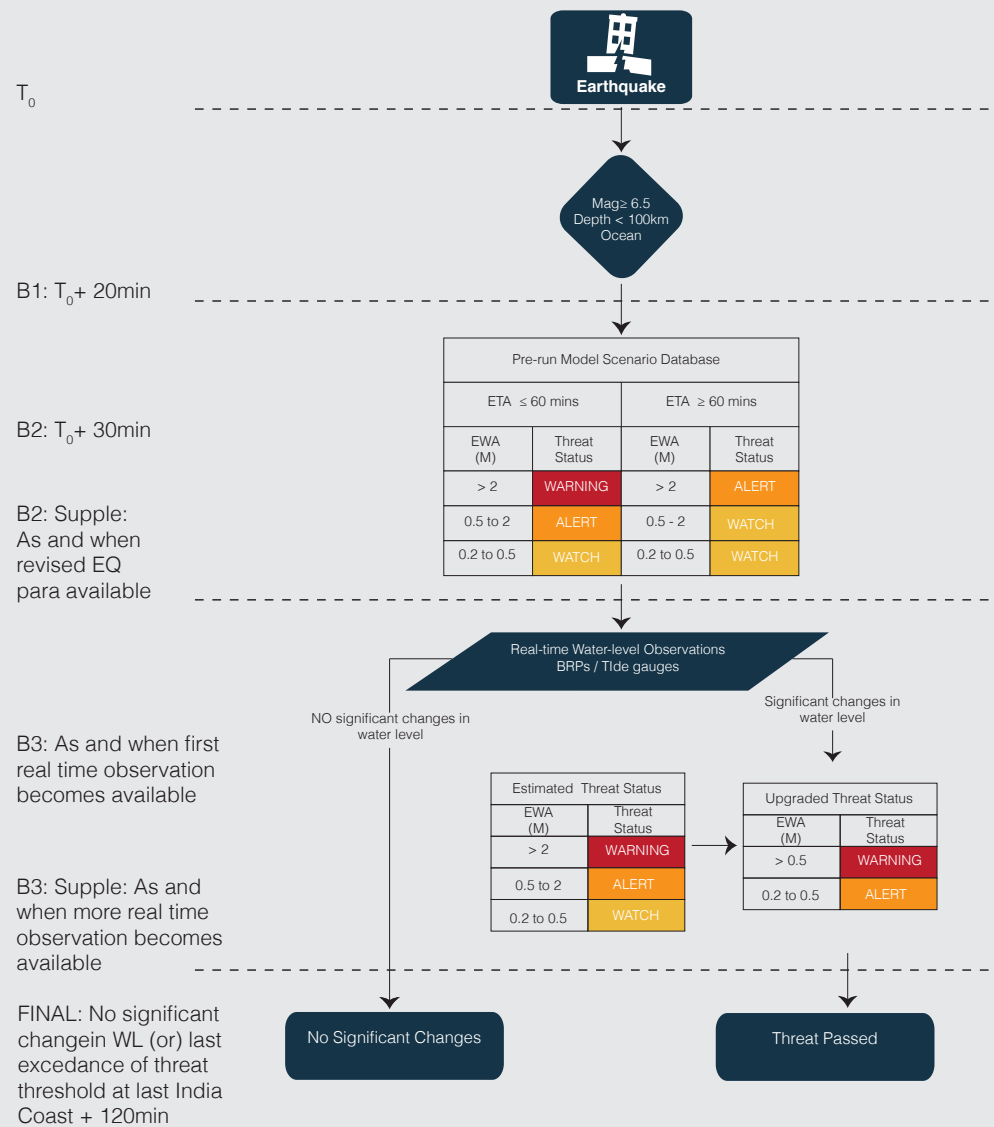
Earthquake

$T_0$

Mag≥ 6.5
Depth < 100km
Ocean

B1: $T_0$+ 20min

Pre-run Model Scenario Database

| ETA ≤ 60 mins | | ETA ≥ 60 mins | |
|---|---|---|---|
| EWA (M) | Threat Status | EWA (M) | Threat Status |
| > 2 | WARNING | > 2 | ALERT |
| 0.5 to 2 | ALERT | 0.5 - 2 | WATCH |
| 0.2 to 0.5 | WATCH | 0.2 to 0.5 | WATCH |

B2: $T_0$+ 30min

B2: Supple: As and when revised EQ para available

Real-time Water-level Observations
BRPs / TIde gauges

NO significant changes in water level

Significant changes in water level

B3: As and when first real time observation becomes available

Estimated Threat Status

| EWA (M) | Threat Status |
|---|---|
| > 2 | WARNING |
| 0.5 to 2 | ALERT |
| 0.2 to 0.5 | WATCH |

Upgraded Threat Status

| EWA (M) | Threat Status |
|---|---|
| > 0.5 | WARNING |
| 0.2 to 0.5 | ALERT |

B3: Supple: As and when more real time observation becomes available

FINAL: No significant changein WL (or) last excedance of threat threshold at last India Coast + 120min

No Significant Changes

Threat Passed